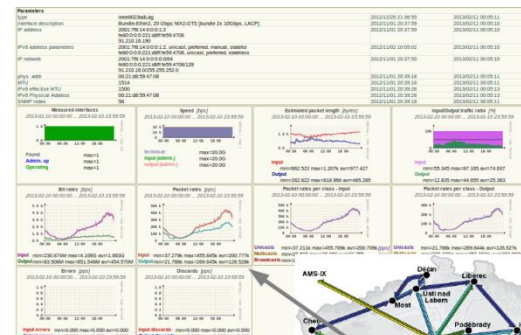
Parameters

| | | | |
|---|---|---|---|
| type | ieee8023adLag | 2012/11/01 21:36:55 | 2013/02/11 00:00:11 |
| interface description | Bundle-Ether3, 20 Gbps NIX2-DTS [bundle 2x 10Gbps, LACP] | 2012/11/01 20:37:59 | 2013/02/11 00:00:11 |
| IP address | 2001:718:14:0:0:0:1:2 fe80:0:0:0:221:d8ff:fe59:4708 91.210.16:190 | 2012/11/01 20:37:59 | 2013/02/11 00:00:11 |
| IPv6 address parameters | 2001:718:14:0:0:0:1:2, unicast, preferred, manual, stateful fe80:0:0:0:221:d8ff:fe59:4708, unicast, preferred, stateless | 2012/11/01 16:05:02 | 2013/02/11 00:00:11 |
| IP network | 2001:718:14:0:0:0:0:0/64 fe80:0:0:0:221:d8ff:fe59:4708/128 91.210.16:0/255.255.252.0 | 2012/11/01 20:37:59 | 2013/02/11 00:00:11 |
| phys. addr. | 00:21:d8:59:47:08 | 2012/11/01 20:39:16 | 2013/02/11 00:05:11 |
| MTU | 1514 | 2012/11/01 20:39:16 | 2013/02/11 00:05:11 |
| IPv6 effective MTU | 1500 | 2012/11/01 20:39:16 | 2013/02/11 00:05:11 |
| IPv6 Physical Address | 00:21:d8:59:47:08 | 2012/11/01 20:39:16 | 2013/02/11 00:05:11 |
| SNMP index | 59 | 2012/11/01 20:39:16 | 2013/02/11 00:05:11 |

Measured interfaces
2013-02-10 00:00:00 ... 2013-02-10 23:59:59
Power max=1
Admin. up max=1
Operating max=1

Speed [bps]
2013-02-10 00:00:00 ... 2013-02-10 23:59:59
technical max=20.0G
input (admin.) max=20.0G
output (admin.) max=20.0G

Estimated packet length [bytes]
2013-02-10 00:00:00 ... 2013-02-10 23:59:59
Input min=582.022 max=1.207k avr=877.427
Output min=282.602 max=819.966 avr=485.285

Input/Output traffic ratio [%]
2013-02-10 00:00:00 ... 2013-02-10 23:59:59
min=55.345 max=167.185 avr=74.837
min=12.408 max=84.555 avr=25.363

Bit rates [bps]
2013-02-10 00:00:00 ... 2013-02-10 23:59:59
Input min=230.874M max=4.106G avr=1.983G
Output min=26.508M max=1.548M avr=454.570M

Packet rates [pps]
2013-02-10 00:00:00 ... 2013-02-10 23:59:59
Input min=37.279k max=455.845k avr=200.777k
Output min=21.789k max=269.644k avr=126.529k

Packet rates per class - Input
2013-02-10 00:00:00 ... 2013-02-10 23:59:59
Unicasts min=37.211k max=455.789k avr=200.709k
Multicasts
Broadcasts

Packet rates per class - Output
2013-02-10 00:00:00 ... 2013-02-10 23:59:59
Unicasts min=21.789k max=269.644k avr=126.527k

Errors [pps]
2013-02-10 00:00:00 ... 2013-02-10 23:59:59
Input errors min=0.000 max=0.000 avr=0.000

Discards [pps]
2013-02-10 00:00:00 ... 2013-02-10 23:59:59
Input discards min=0.000 max=0.000 avr=0.000

AMS-IX
Děčín
Liberec
Most
Ústí nad Labem
Cheb
Poděbrady